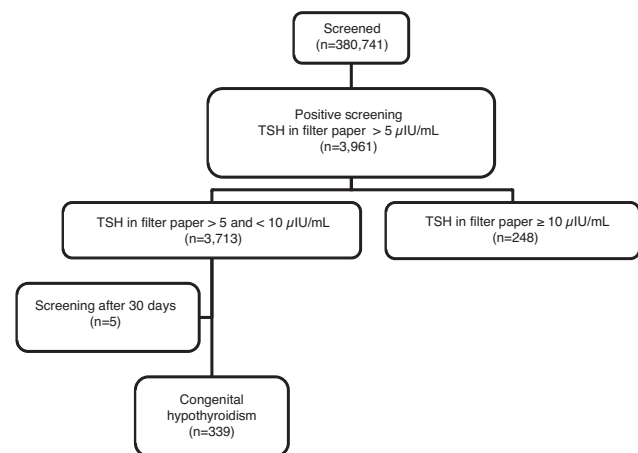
Screened
(n=380,741)

Positive screening
TSH in filter paper > 5 $\mu$IU/mL
(n=3,961)

TSH in filter paper > 5 and < 10 $\mu$IU/mL
(n=3,713)

TSH in filter paper ≥ 10 $\mu$IU/mL
(n=248)

Screening after 30 days
(n=5)

Congenital hypothyroidism
(n=339)